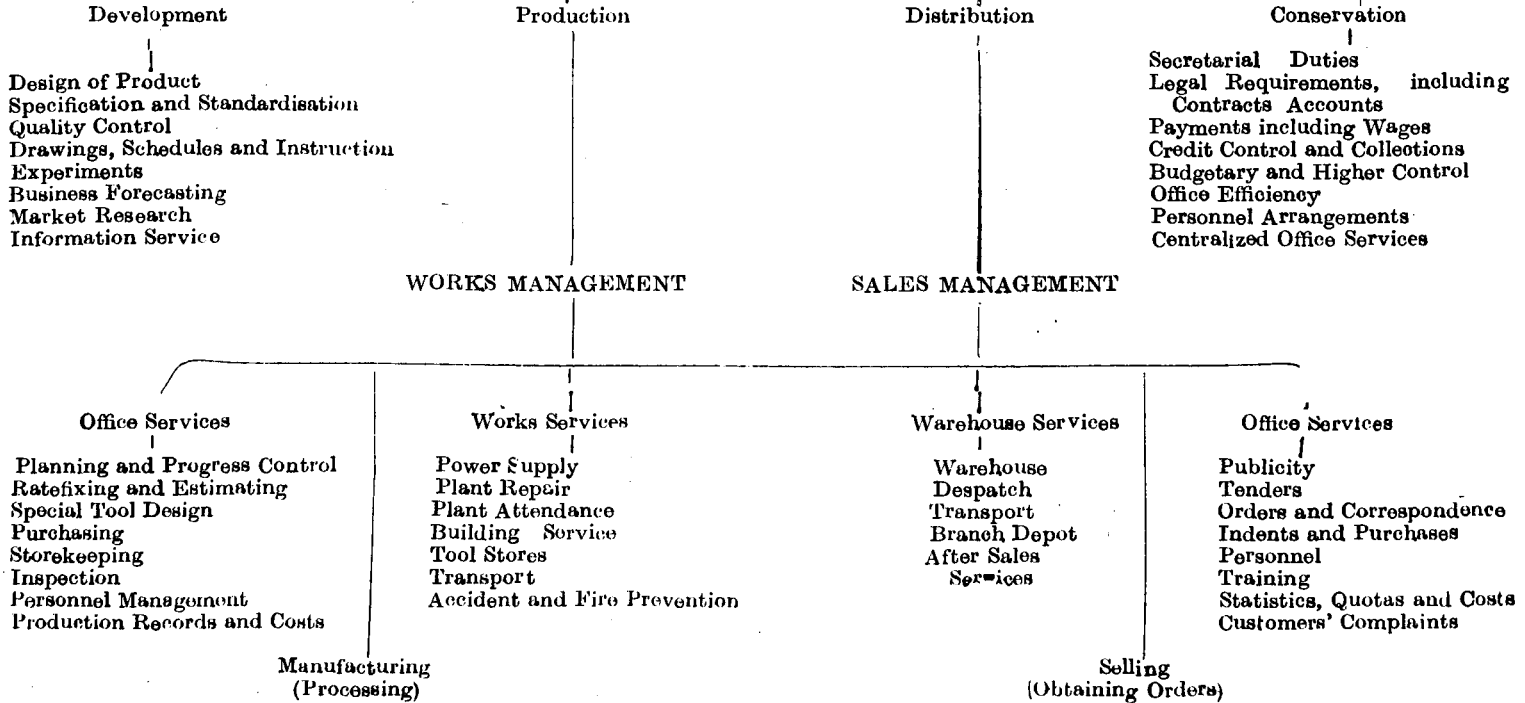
Development

Design of Product
Specification and Standardisation
Quality Control
Drawings, Schedules and Instruction
Experiments
Business Forecasting
Market Research
Information Service

Production

Distribution

Conservation

Secretarial Duties
Legal Requirements, including Contracts Accounts
Payments including Wages
Credit Control and Collections
Budgetary and Higher Control
Office Efficiency
Personnel Arrangements
Centralized Office Services

WORKS MANAGEMENT

SALES MANAGEMENT

Office Services

Planning and Progress Control
Ratefixing and Estimating
Special Tool Design
Purchasing
Storekeeping
Inspection
Personnel Management
Production Records and Costs

Manufacturing
(Processing)

Works Services

Power Supply
Plant Repair
Plant Attendance
Building Service
Tool Stores
Transport
Accident and Fire Prevention

Warehouse Services

Warehouse
Despatch
Transport
Branch Depot
After Sales Services

Selling
(Obtaining Orders)

Office Services

Publicity
Tenders
Orders and Correspondence
Indents and Purchases
Personnel
Training
Statistics, Quotas and Costs
Customers' Complaints